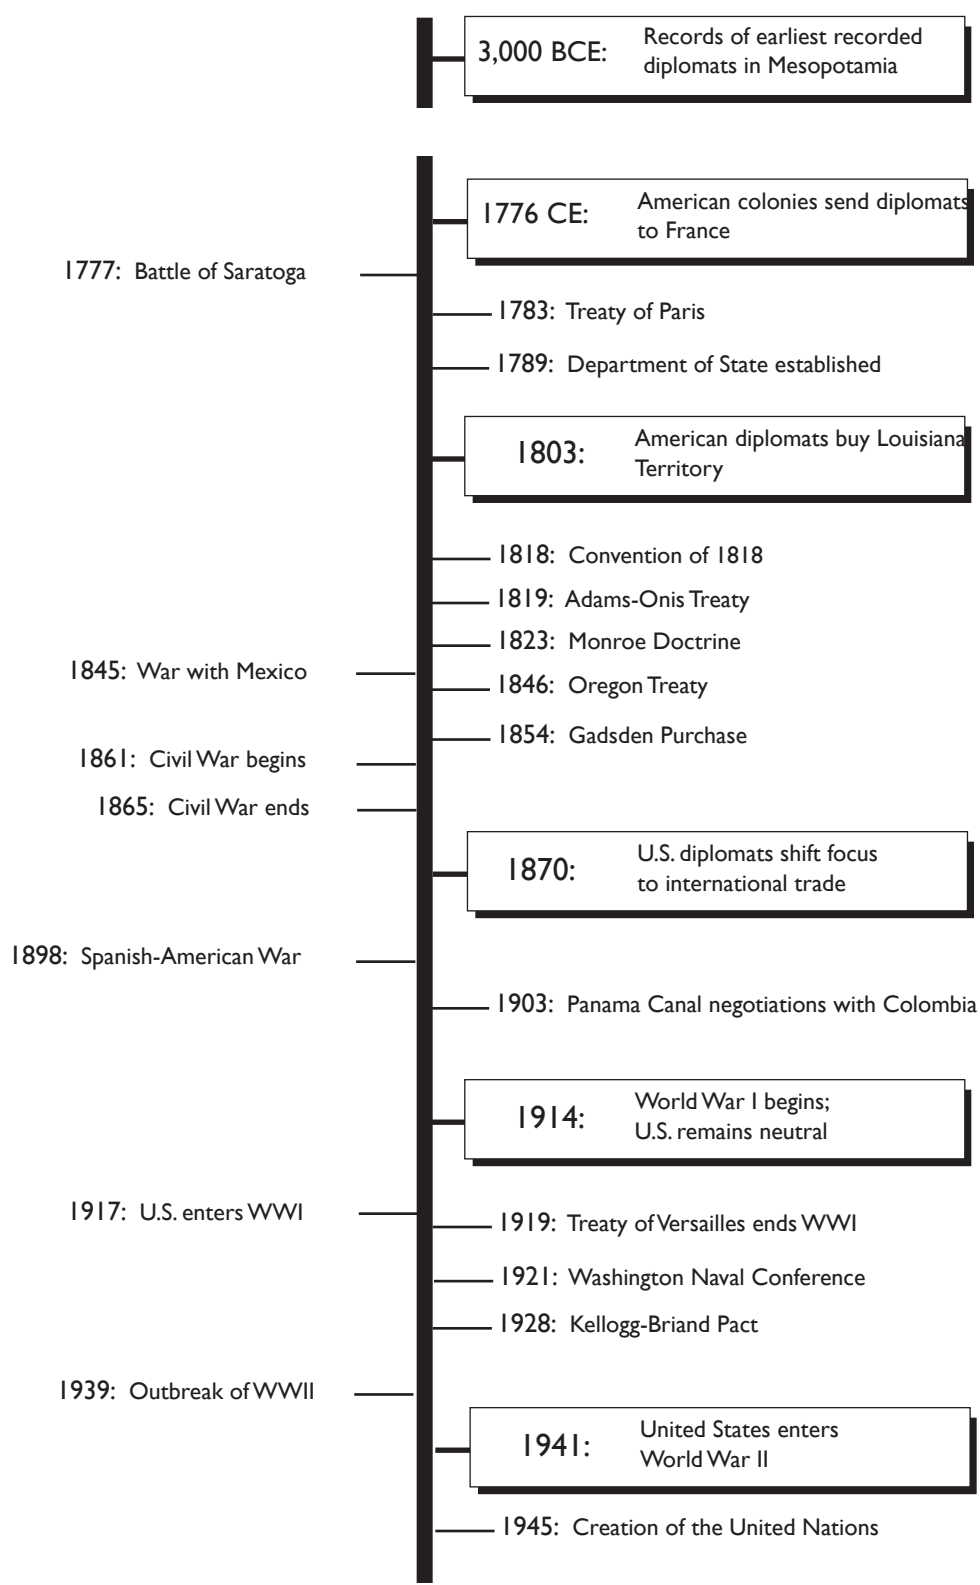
3,000 BCE: Records of earliest recorded diplomats in Mesopotamia

1776 CE: American colonies send diplomats to France

1777: Battle of Saratoga

1783: Treaty of Paris

1789: Department of State established

1803: American diplomats buy Louisiana Territory

1818: Convention of 1818

1819: Adams-Onis Treaty

1823: Monroe Doctrine

1845: War with Mexico

1846: Oregon Treaty

1854: Gadsden Purchase

1861: Civil War begins

1865: Civil War ends

1870: U.S. diplomats shift focus to international trade

1898: Spanish-American War

1903: Panama Canal negotiations with Colombia

1914: World War I begins; U.S. remains neutral

1917: U.S. enters WWI

1919: Treaty of Versailles ends WWI

1921: Washington Naval Conference

1928: Kellogg-Briand Pact

1939: Outbreak of WWII

1941: United States enters World War II

1945: Creation of the United Nations